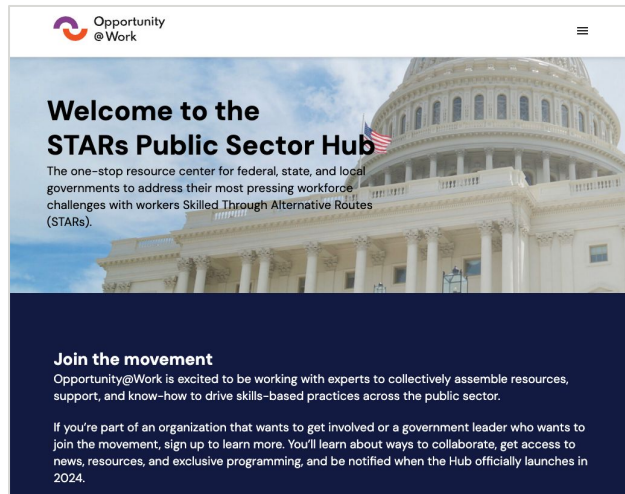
Opportunity @Work

Welcome to the STARs Public Sector Hub

The one-stop resource center for federal, state, and local governments to address their most pressing workforce challenges with workers Skilled Through Alternative Routes (STARs).

Join the movement

Opportunity@Work is excited to be working with experts to collectively assemble resources, support, and know-how to drive skills-based practices across the public sector.

If you're part of an organization that wants to get involved or a government leader who wants to join the movement, sign up to learn more. You'll learn about ways to collaborate, get access to news, resources, and exclusive programming, and be notified when the Hub officially launches in 2024.